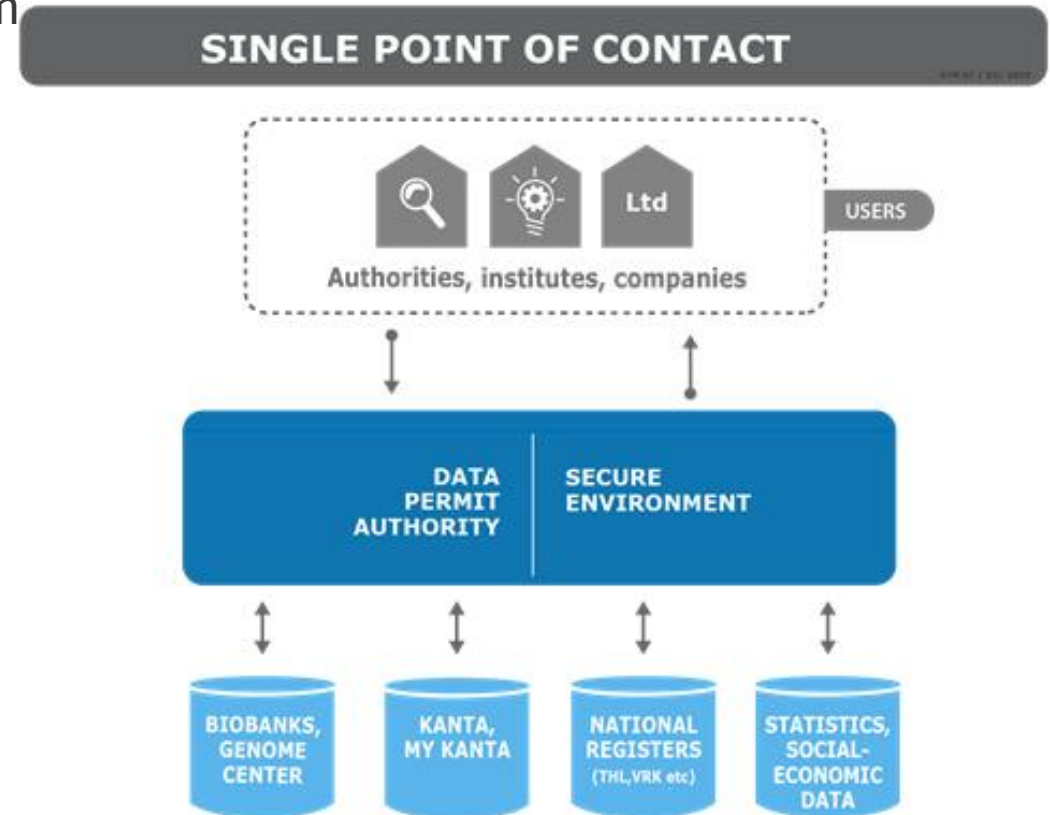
n

SINGLE POINT OF CONTACT

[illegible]

Ltd

USERS

Authorities, institutes, companies

DATA PERMIT AUTHORITY

SECURE ENVIRONMENT

BIOBANKS, GENOME CENTER

KANTA, MY KANTA

NATIONAL REGISTERS (THL,VRK etc)

STATISTICS, SOCIAL-ECONOMIC DATA